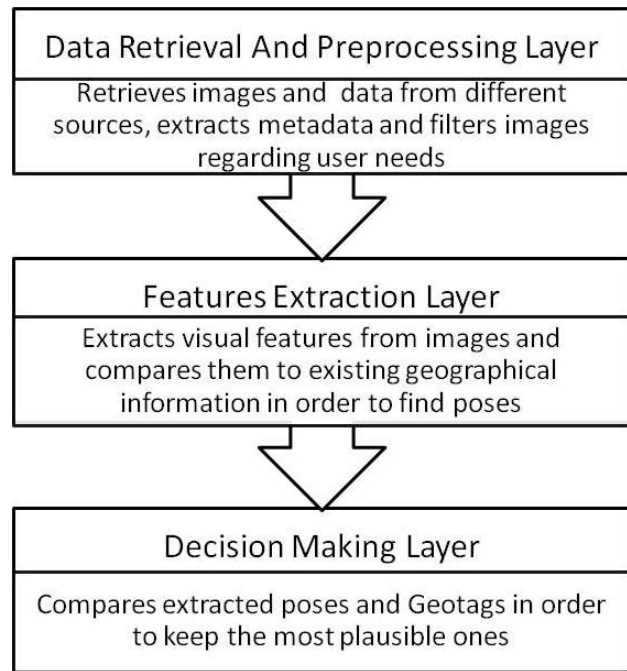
Data Retrieval And Preprocessing Layer

Retrieves images and data from different sources, extracts metadata and filters images regarding user needs

Features Extraction Layer

Extracts visual features from images and compares them to existing geographical information in order to find poses

Decision Making Layer

Compares extracted poses and Geotags in order to keep the most plausible ones